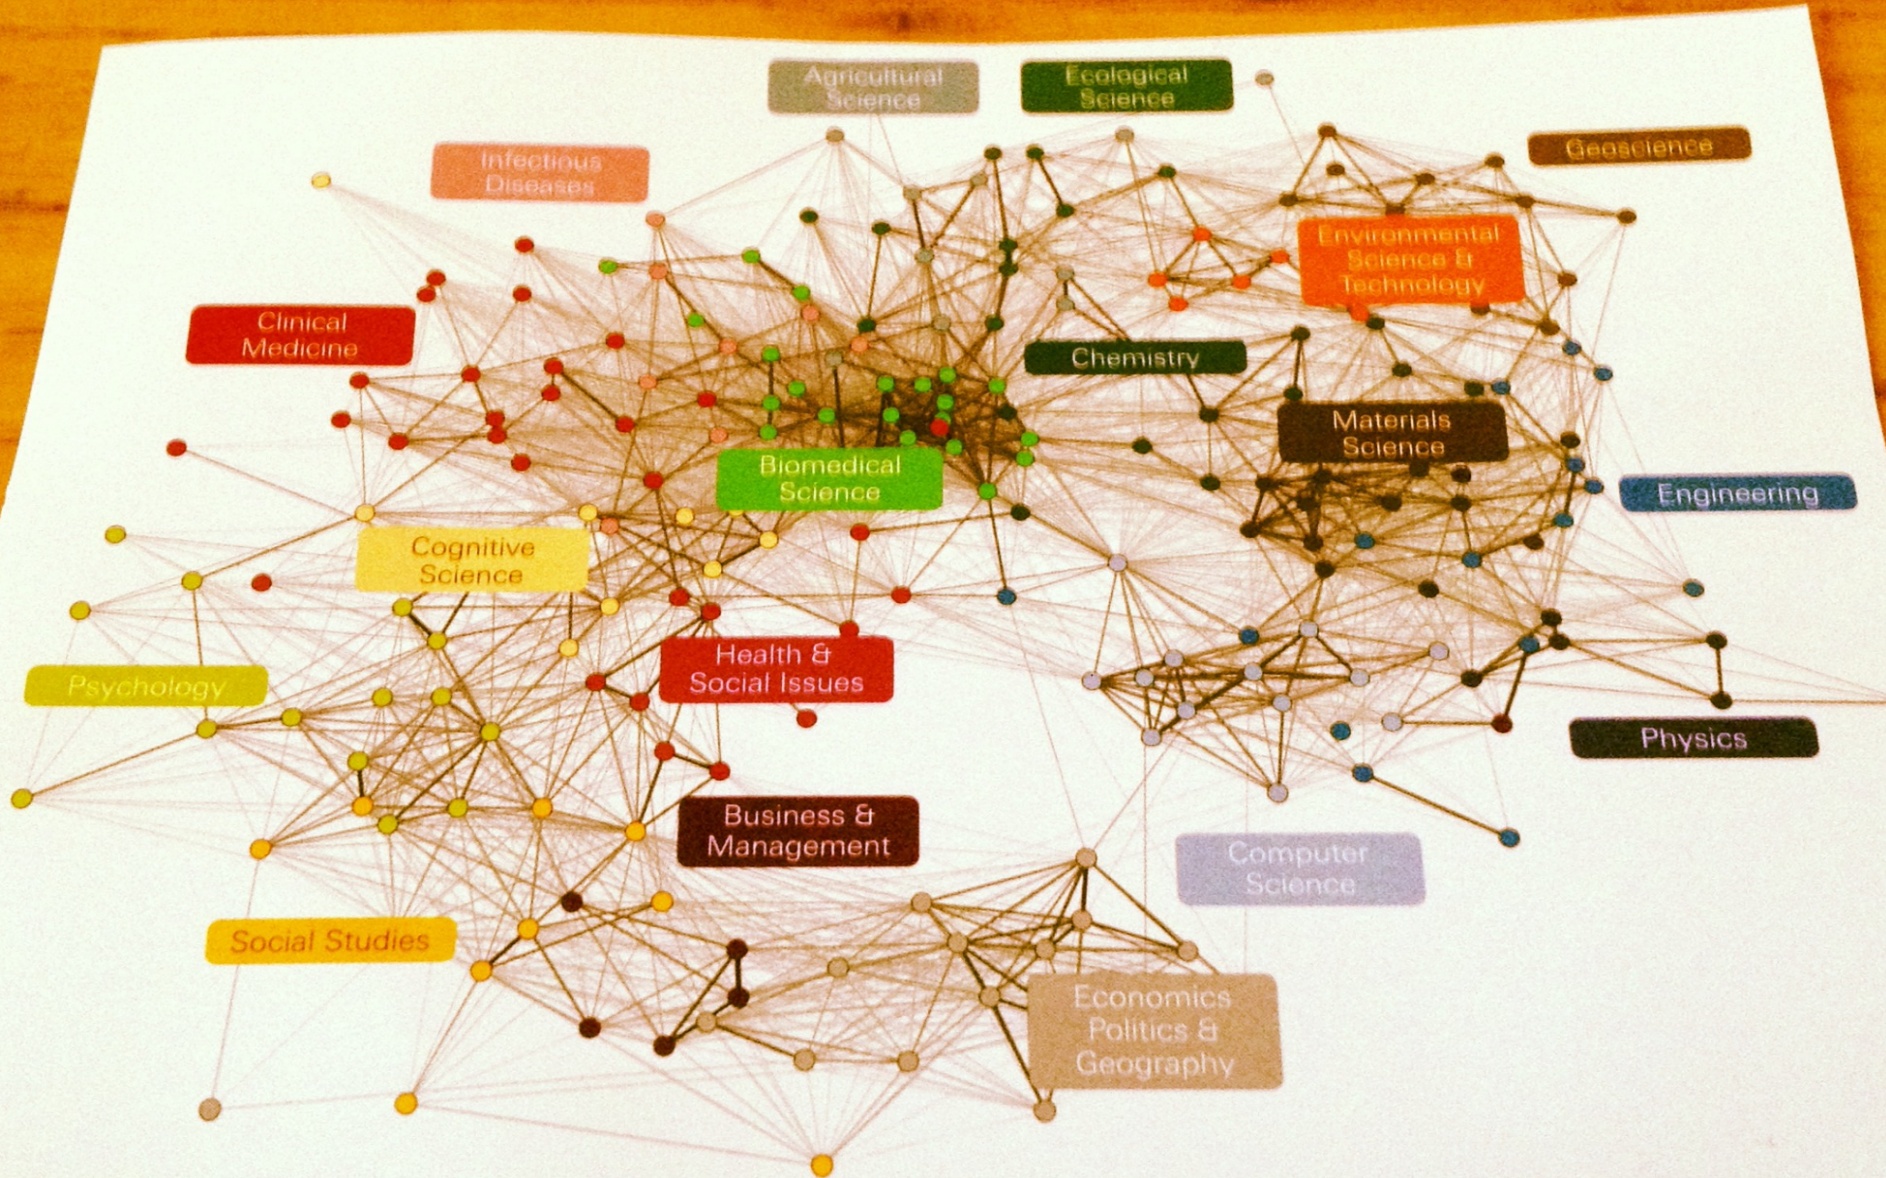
Agricultural Science

Ecological Science

Infectious Diseases

Geoscience

Environmental Science & Technology

Clinical Medicine

Chemistry

Materials Science

Biomedical Science

Engineering

Cognitive Science

Psychology

Health & Social Issues

Physics

Business & Management

Computer Science

Social Studies

Economics Politics & Geography